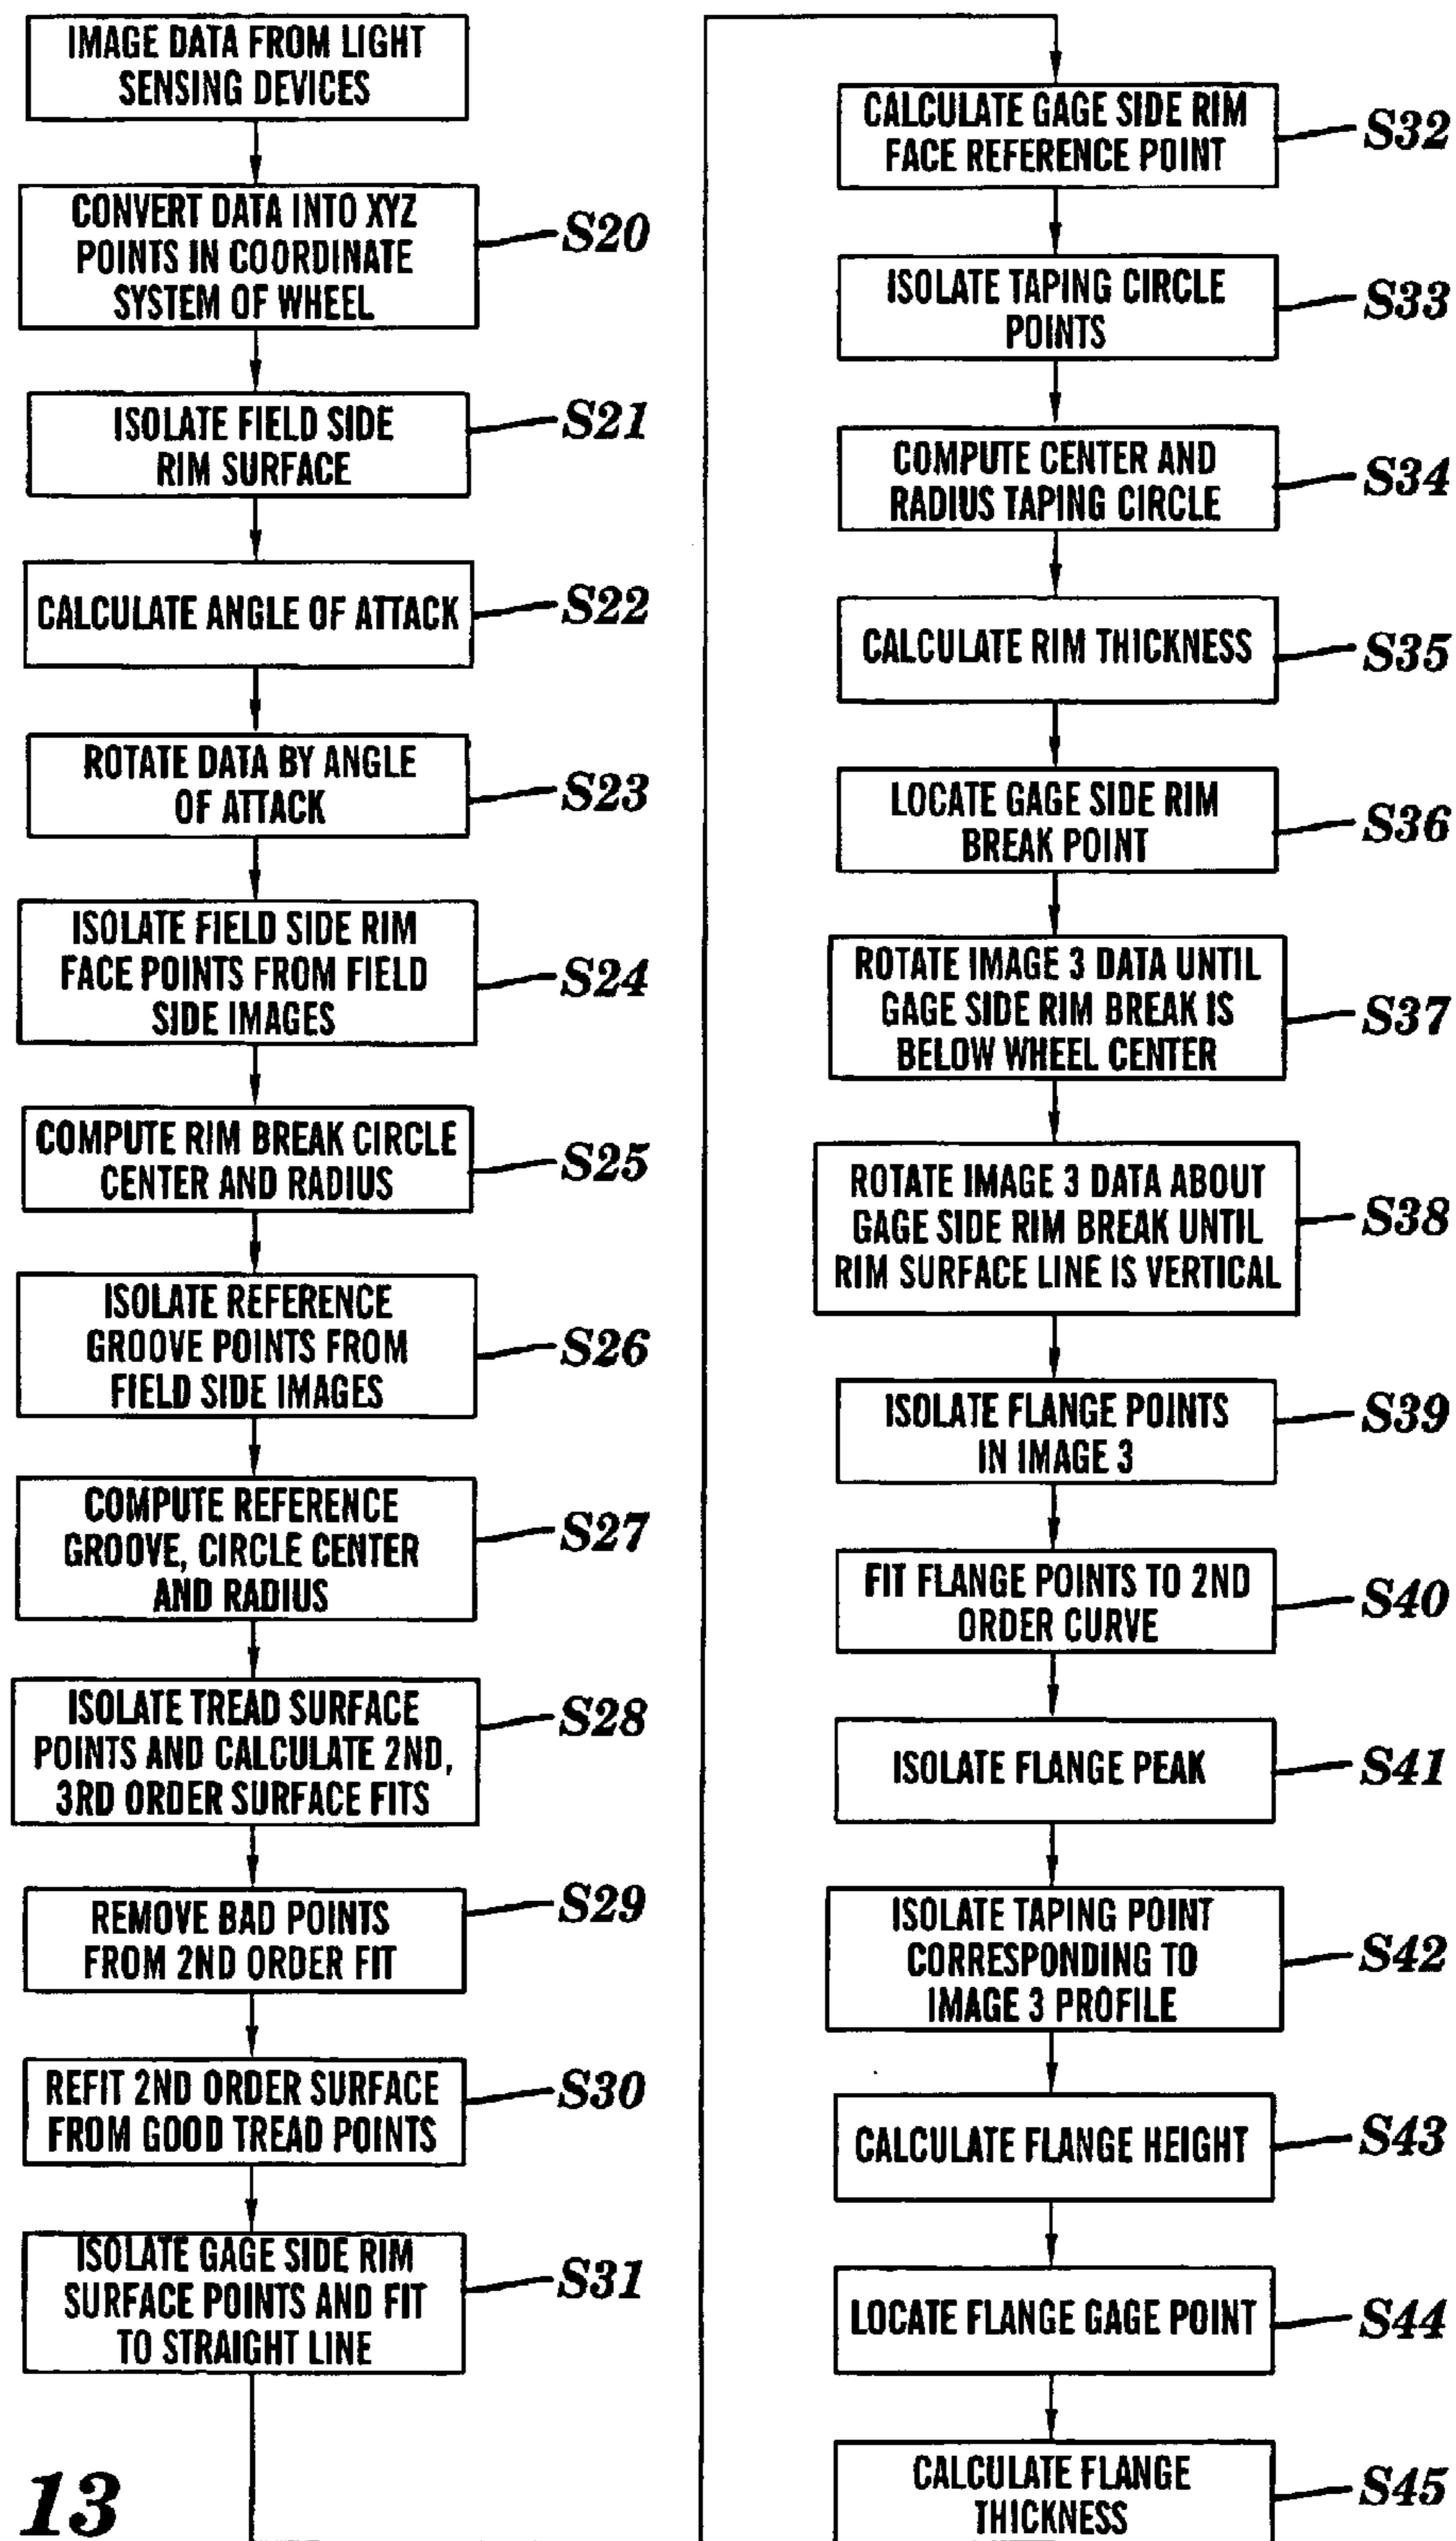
IMAGE DATA FROM LIGHT SENSING DEVICES

CONVERT DATA INTO XYZ POINTS IN COORDINATE SYSTEM OF WHEEL

S20

ISOLATE FIELD SIDE RIM SURFACE

S21

CALCULATE ANGLE OF ATTACK

S22

ROTATE DATA BY ANGLE OF ATTACK

S23

ISOLATE FIELD SIDE RIM FACE POINTS FROM FIELD SIDE IMAGES

S24

COMPUTE RIM BREAK CIRCLE CENTER AND RADIUS

S25

ISOLATE REFERENCE GROOVE POINTS FROM FIELD SIDE IMAGES

S26

COMPUTE REFERENCE GROOVE, CIRCLE CENTER AND RADIUS

S27

ISOLATE TREAD SURFACE POINTS AND CALCULATE 2ND, 3RD ORDER SURFACE FITS

S28

REMOVE BAD POINTS FROM 2ND ORDER FIT

S29

REFIT 2ND ORDER SURFACE FROM GOOD TREAD POINTS

S30

ISOLATE GAGE SIDE RIM SURFACE POINTS AND FIT TO STRAIGHT LINE

S31

13

CALCULATE GAGE SIDE RIM FACE REFERENCE POINT

S32

ISOLATE TAPING CIRCLE POINTS

S33

COMPUTE CENTER AND RADIUS TAPING CIRCLE

S34

CALCULATE RIM THICKNESS

S35

LOCATE GAGE SIDE RIM BREAK POINT

S36

ROTATE IMAGE 3 DATA UNTIL GAGE SIDE RIM BREAK IS BELOW WHEEL CENTER

S37

ROTATE IMAGE 3 DATA ABOUT GAGE SIDE RIM BREAK UNTIL RIM SURFACE LINE IS VERTICAL

S38

ISOLATE FLANGE POINTS IN IMAGE 3

S39

FIT FLANGE POINTS TO 2ND ORDER CURVE

S40

ISOLATE FLANGE PEAK

S41

ISOLATE TAPING POINT CORRESPONDING TO IMAGE 3 PROFILE

S42

CALCULATE FLANGE HEIGHT

S43

LOCATE FLANGE GAGE POINT

S44

CALCULATE FLANGE THICKNESS

S45